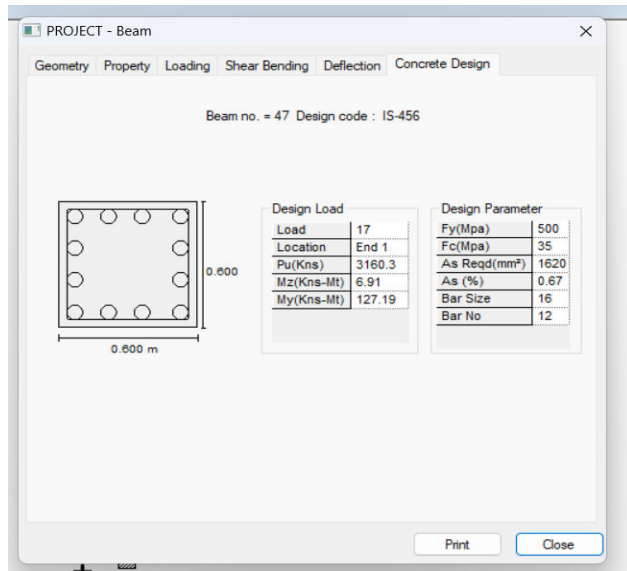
PROJECT - Beam

×

Geometry Property Loading Shear Bending Deflection Concrete Design

Beam no. = 47 Design code : IS-456

0.600

0.600 m

Design Load

| Load | 17 |
|---|---|
| Location | End 1 |
| Pu(Kns) | 3160.3 |
| Mz(Kns-Mt) | 6.91 |
| My(Kns-Mt) | 127.19 |

Design Parameter

| Fy(Mpa) | 500 |
|---|---|
| Fc(Mpa) | 35 |
| As Reqd(mm²) | 1620 |
| As (%) | 0.67 |
| Bar Size | 16 |
| Bar No | 12 |

Print

Close